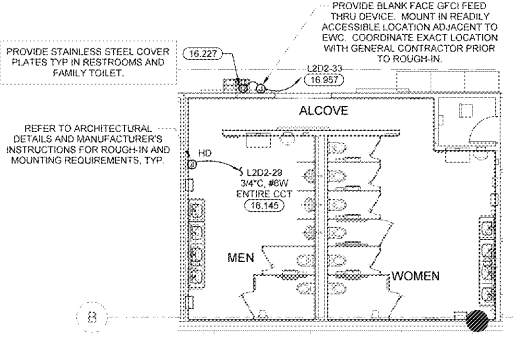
PROVIDE BLANK FACE GFCI FEED THRU DEVICE. MOUNT IN READILY ACCESSIBLE LOCATION ADJACENT TO EWC. COORDINATE EXACT LOCATION WITH GENERAL CONTRACTOR PRIOR TO ROUGH-IN.

PROVIDE STAINLESS STEEL COVER PLATES TYP IN RESTROOMS AND FAMILY TOILET.

16.227

L2D2-33

16.957

ALCOVE

REFER TO ARCHITECTURAL DETAILS AND MANUFACTURER'S INSTRUCTIONS FOR ROUGH-IN AND MOUNTING REQUIREMENTS, TYP.

HD

L2D2-29
3/4"C, #6W
ENTIRE CCT
16.145

MEN

WOMEN

B